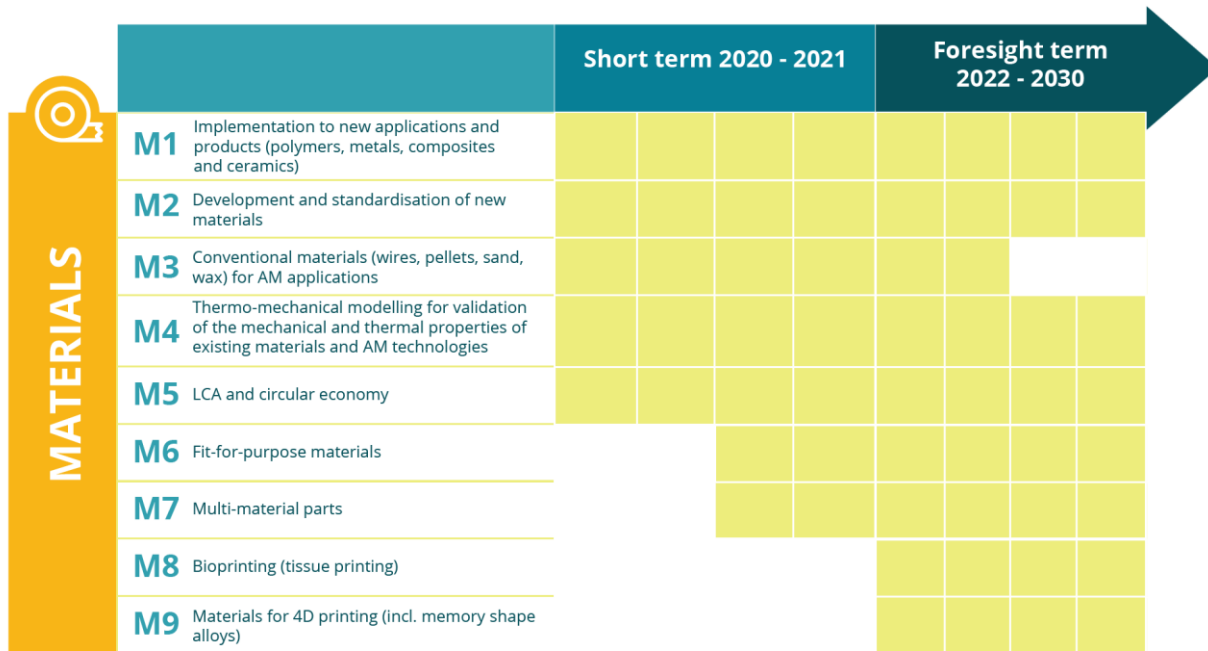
MATERIALS

| | Short term 2020 - 2021 | Foresight term 2022 - 2030 |
|---|---|---|
| M1 Implementation to new applications and products (polymers, metals, composites and ceramics) | | |
| M2 Development and standardisation of new materials | | |
| M3 Conventional materials (wires, pellets, sand, wax) for AM applications | | |
| M4 Thermo-mechanical modelling for validation of the mechanical and thermal properties of existing materials and AM technologies | | |
| M5 LCA and circular economy | | |
| M6 Fit-for-purpose materials | | |
| M7 Multi-material parts | | |
| M8 Bioprinting (tissue printing) | | |
| M9 Materials for 4D printing (incl. memory shape alloys) | | |